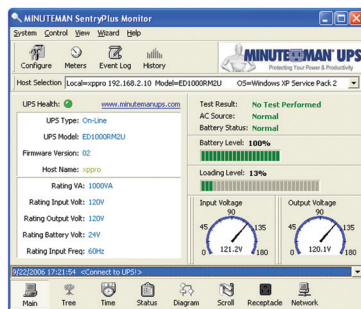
MINUTEMAN SentryPlus Monitor

System Control View Wizard Help

Configure Meters Event Log History

MINUTEMAN UPS
Protecting Your Power & Productivity

Host Selection Local=xppro 192.168.2.10 Model=ED1000RM2U OS=Windows XP Service Pack 2

UPS Health: www.minutemanups.com

UPS Type: On-Line
UPS Model: ED1000RM2U
Firmware Version: 02
Host Name: xppro
Rating VA: 1000VA
Rating Input Volt: 120V
Rating Output Volt: 120V
Rating Battery Volt: 24V
Rating Input Freq: 60Hz

Test Result: No Test Performed
AC Source: Normal
Battery Status: Normal

Battery Level: 100%

Loading Level: 13%

Input Voltage
90
45 135
0 121.2V 180

Output Voltage
90
45 135
0 120.1V 180

9/22/2006 17:21:54 <Connect to UPS!>

Main Tree Time Status Diagram Scroll Receptacle Network